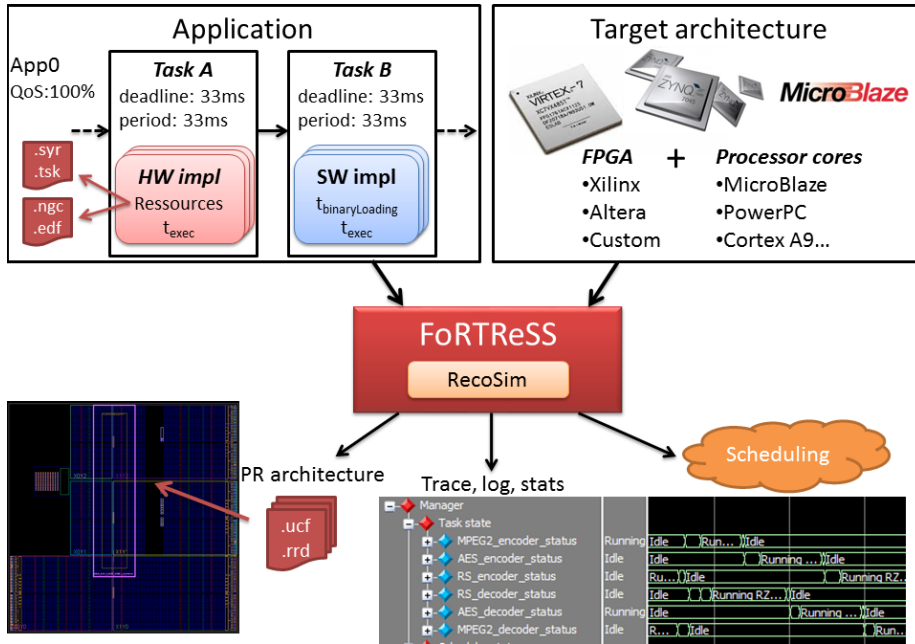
Application

App0
QoS:100%

Task A
deadline: 33ms
period: 33ms

Task B
deadline: 33ms
period: 33ms

.syr
.tsk

.ngc
.edf

HW impl
Ressources
$t_{exec}$

SW impl
$t_{binaryLoading}$
$t_{exec}$

Target architecture

VIRTEX-7

ZYNQ

MicroBlaze

FPGA
•Xilinx
•Altera
•Custom

+

Processor cores
•MicroBlaze
•PowerPC
•Cortex A9...

FoRTReSS

RecoSim

PR architecture

.ucf
.rrd

Trace, log, stats

Scheduling

Manager
Task state
MPEG2_encoder_status Running Idle Run... Idle
AES_encoder_status Idle Idle Running ... Idle
RS_encoder_status Idle Ru... Idle Running RZ...
RS_decoder_status Idle Idle Running RZ... Idle
AES_decoder_status Running Idle Running ... Idle
MPEG2_decoder_status Idle R... Idle R...